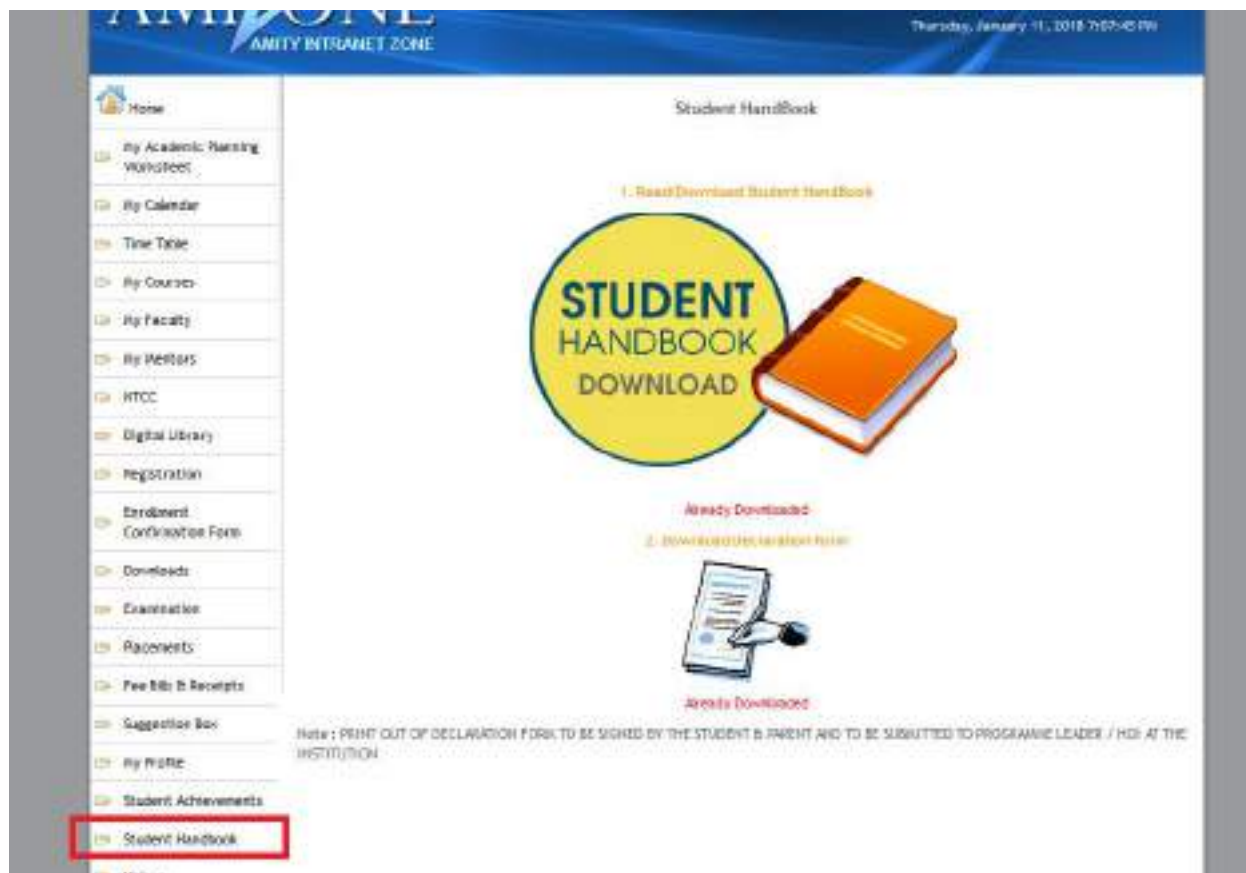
AMIZONE
AMITY INTRANET ZONE

Thursday, January 11, 2018 7:07:45 PM

Home
My Academic Planning Worksheet
My Calendar
Time Table
My Courses
My Faculty
My Mentors
NTCC
Digital Library
Registration
Enrollment Confirmation Form
Downloads
Examination
Placements
Fee Bills & Receipts
Suggestion Box
My Profile
Student Achievements
Student Handbook

Student HandBook

1. Read/Download Student HandBook

STUDENT
HANDBOOK
DOWNLOAD

Already Downloaded

2. Download Declaration Form

Already Downloaded

Note : PRINT OUT OF DECLARATION FORM TO BE SIGNED BY THE STUDENT & PARENT AND TO BE SUBMITTED TO PROGRAMME LEADER / HOI AT THE INSTITUTION